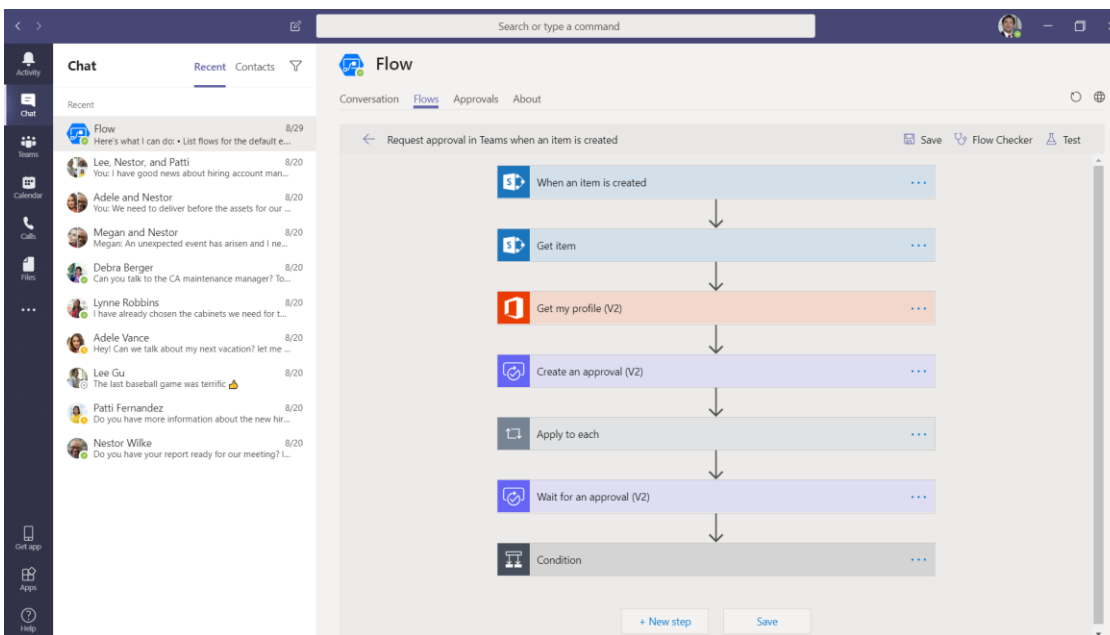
Search or type a command

Activity
Chat
Teams
Calendar
Calls
Files
...
Get app
Apps
Help

Chat
Recent Contacts

Recent

Flow 8/29
Here's what I can do: • List flows for the default e...

Lee, Nestor, and Patti 8/20
You: I have good news about hiring account man...

Adele and Nestor 8/20
You: We need to deliver before the assets for our ...

Megan and Nestor 8/20
Megan: An unexpected event has arisen and I ne...

Debra Berger 8/20
Can you talk to the CA maintenance manager? To...

Lynne Robbins 8/20
I have already chosen the cabinets we need for t...

Adele Vance 8/20
Hey! Can we talk about my next vacation? let me ...

Lee Gu 8/20
The last baseball game was terrific

Patti Fernandez 8/20
Do you have more information about the new hir...

Nestor Wilke 8/20
Do you have your report ready for our meeting? I...

Flow

Conversation Flows Approvals About

Request approval in Teams when an item is created
Save Flow Checker Test

When an item is created ...
Get item ...
Get my profile (V2) ...
Create an approval (V2) ...
Apply to each ...
Wait for an approval (V2) ...
Condition ...

+ New step Save